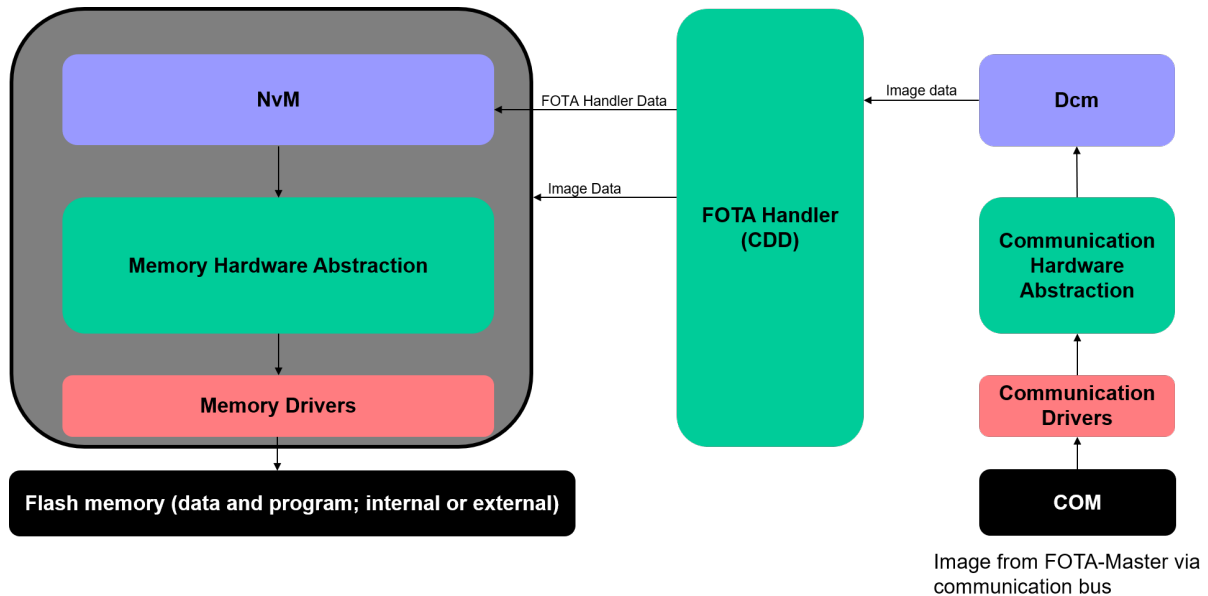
NvM

Memory Hardware Abstraction

Memory Drivers

Flash memory (data and program; internal or external)

FOTA Handler Data

Image Data

FOTA Handler (CDD)

Image data

Dcm

Communication Hardware Abstraction

Communication Drivers

COM

Image from FOTA-Master via communication bus